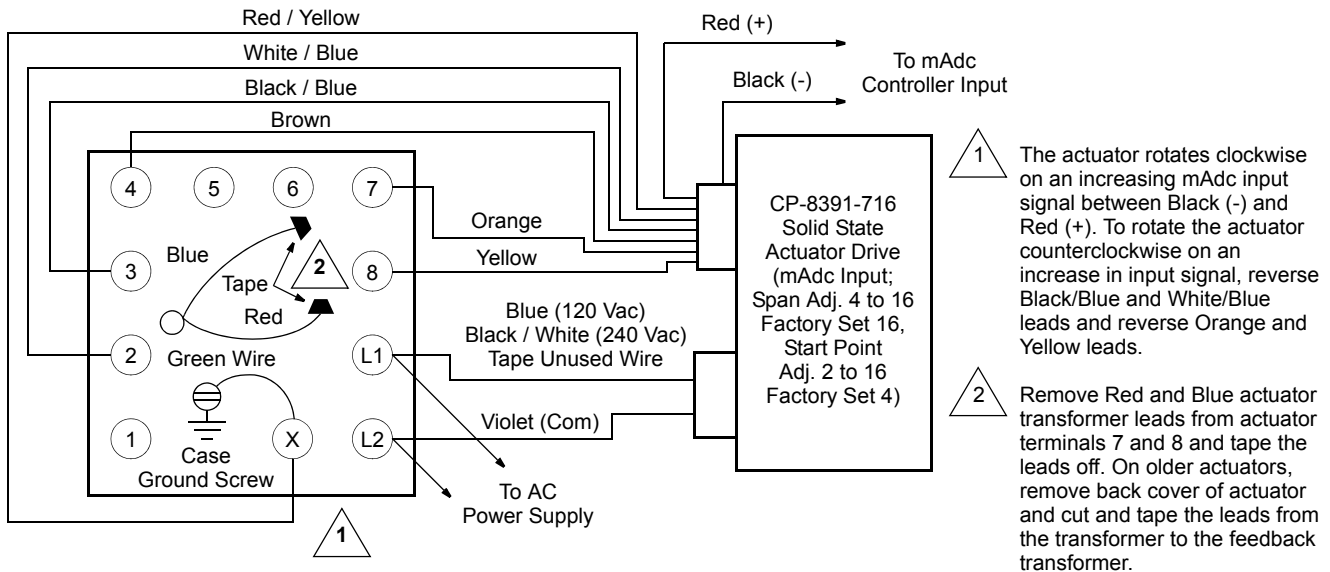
Red / Yellow
White / Blue
Black / Blue
Brown
Red (+)
Black (-)
To mAdc Controller Input

4 5 6 7
3 Blue Tape 2 8
Red
2 Green Wire L1
1 Case Ground Screw X L2

Orange
Yellow
Blue (120 Vac)
Black / White (240 Vac)
Tape Unused Wire
Violet (Com)
To AC Power Supply

CP-8391-716 Solid State Actuator Drive (mAdc Input; Span Adj. 4 to 16 Factory Set 16, Start Point Adj. 2 to 16 Factory Set 4)

1

1 The actuator rotates clockwise on an increasing mAdc input signal between Black (-) and Red (+). To rotate the actuator counterclockwise on an increase in input signal, reverse Black/Blue and White/Blue leads and reverse Orange and Yellow leads.

2 Remove Red and Blue actuator transformer leads from actuator terminals 7 and 8 and tape the leads off. On older actuators, remove back cover of actuator and cut and tape the leads from the transformer to the feedback transformer.